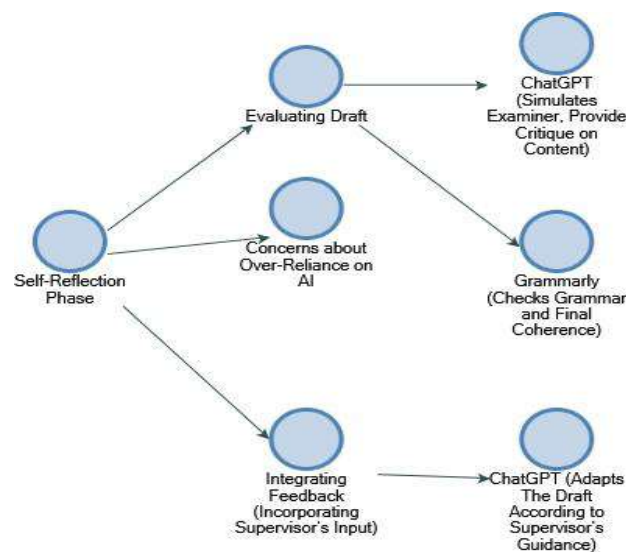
Evaluating Draft

ChatGPT (Simulates Examiner, Provide Critique on Content)

Self-Reflection Phase

Concerns about Over-Reliance on AI

Grammarly (Checks Grammar and Final Coherence)

Integrating Feedback (Incorporating Supervisor's Input)

ChatGPT (Adapts The Draft According to Supervisor's Guidance)